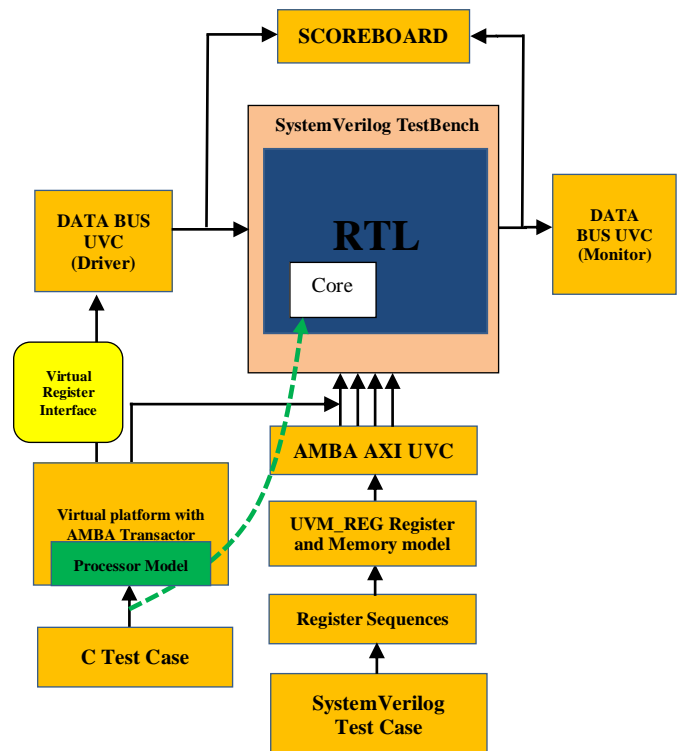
SCOREBOARD

SystemVerilog TestBench

RTL

Core

DATA BUS UVC (Driver)

DATA BUS UVC (Monitor)

Virtual Register Interface

Virtual platform with AMBA Transactor

Processor Model

C Test Case

AMBA AXI UVC

UVM_REG Register and Memory model

Register Sequences

SystemVerilog Test Case